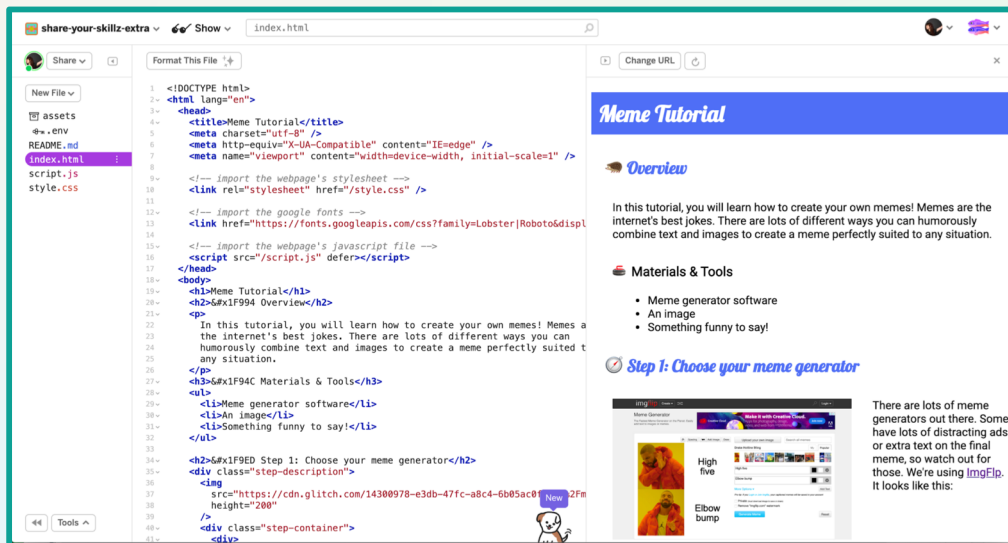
share-your-skillz-extra Show index.html

Share

New File

assets
.env
README.md
index.html
script.js
style.css

Tools

Format This File

1 <!DOCTYPE html>
2 <html lang="en">
3 <head>
4 <title>Meme Tutorial</title>
5 <meta charset="utf-8" />
6 <meta http-equiv="X-UA-Compatible" content="IE=edge" />
7 <meta name="viewport" content="width=device-width, initial-scale=1" />
8
9 <!-- import the webpage's stylesheet -->
10 <link rel="stylesheet" href="/style.css" />
11
12 <!-- import the google fonts -->
13 <link href="https://fonts.googleapis.com/css?family=Lobster|Roboto&displ
14
15 <!-- import the webpage's javascript file -->
16 <script src="/script.js" defer></script>
17 </head>
18 <body>
19 <h1>Meme Tutorial</h1>
20 <h2>&#x1F994 Overview</h2>
21 <p>
22 In this tutorial, you will learn how to create your own memes! Memes a
23 the internet's best jokes. There are lots of different ways you can
24 humorously combine text and images to create a meme perfectly suited t
25 any situation.
26 </p>
27 <h3>&#x1F94C Materials & Tools</h3>
28 <ul>
29 <li>Meme generator software</li>
30 <li>An image</li>
31 <li>Something funny to say!</li>
32 </ul>
33
34 <h2>&#x1F9ED Step 1: Choose your meme generator</h2>
35 <div class="step-description">
36 <img
37 src="https://cdn.glitch.com/14300978-e3db-47fc-a8c4-6b05ac0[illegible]2Fm
38 height="200"
39 />
40 <div class="step-container">
41 <div>

New

Change URL

Meme Tutorial

Overview

In this tutorial, you will learn how to create your own memes! Memes are the internet's best jokes. There are lots of different ways you can humorously combine text and images to create a meme perfectly suited to any situation.

Materials & Tools

• Meme generator software
• An image
• Something funny to say!

Step 1: Choose your meme generator

imgflip
Meme Generator
High five
Elbow bump

There are lots of meme generators out there. Some have lots of distracting ads or extra text on the final meme, so watch out for those. We're using ImgFlp. It looks like this: